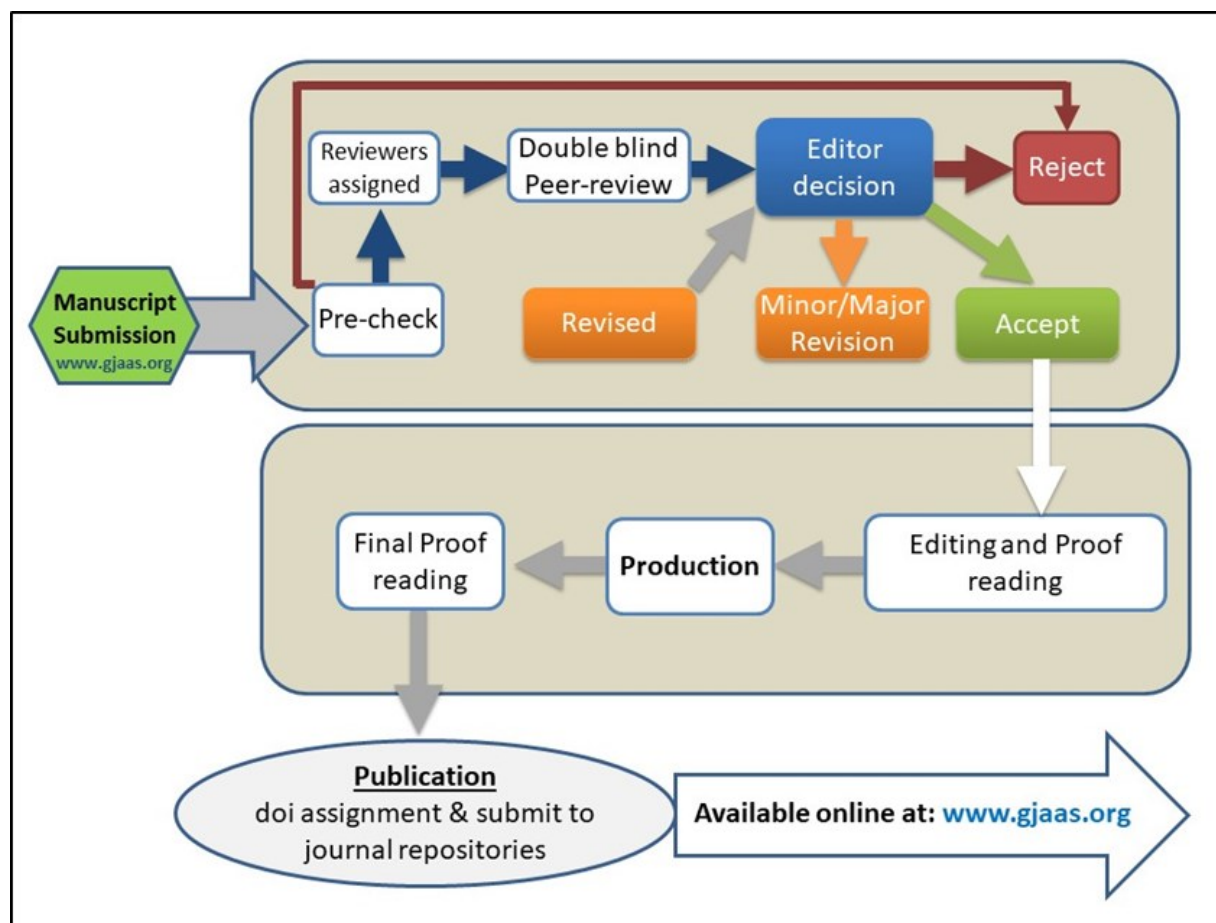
Manuscript Submission
www.gjaas.org

Pre-check

Reviewers assigned

Double blind Peer-review

Editor decision

Reject

Revised

Minor/Major Revision

Accept

Editing and Proof reading

Production

Final Proof reading

Publication
doi assignment & submit to journal repositories

Available online at: www.gjaas.org